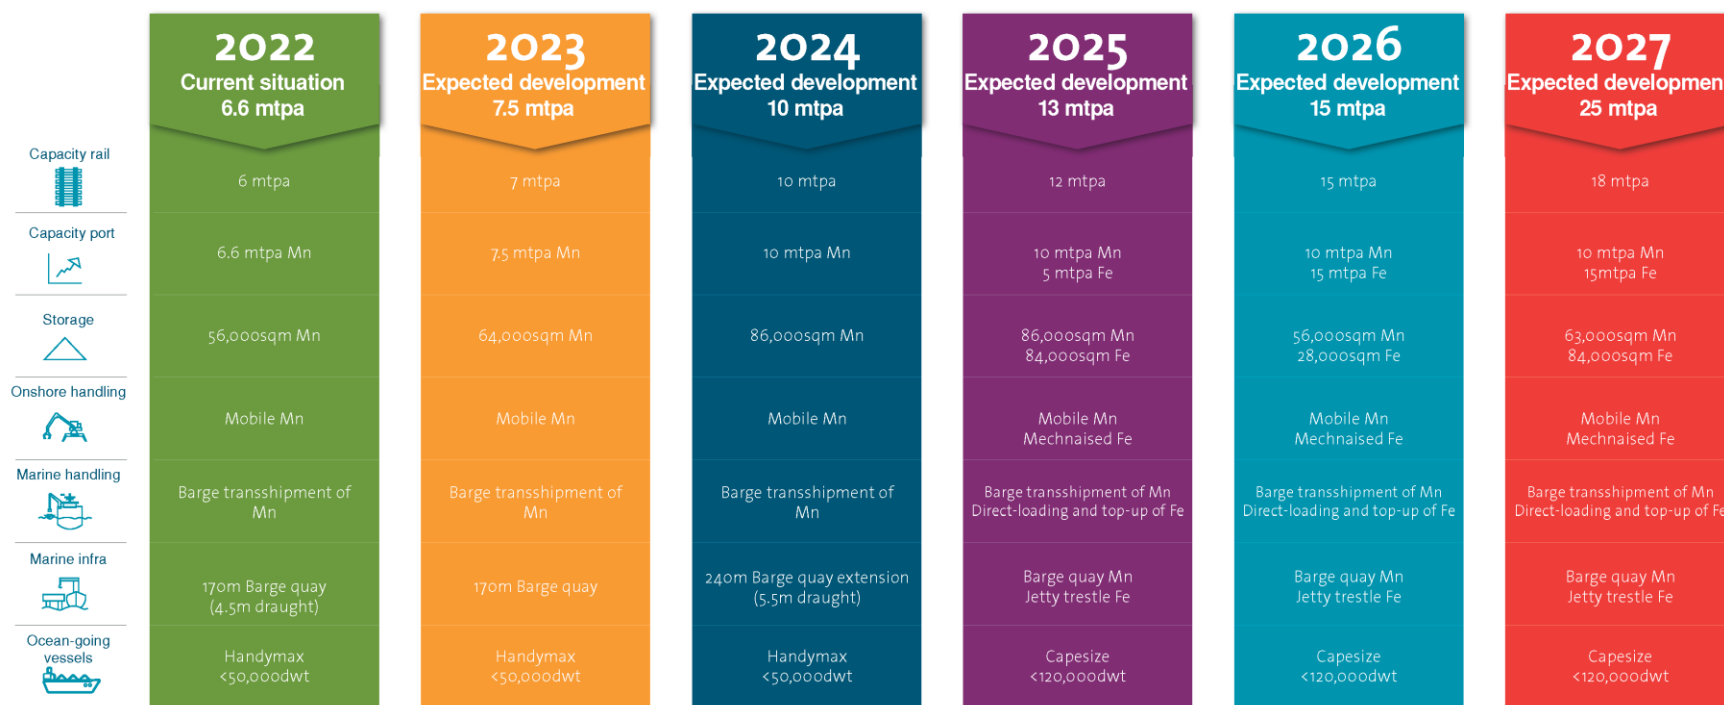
|  | 2022 Current situation 6.6 mtpa | 2023 Expected development 7.5 mtpa | 2024 Expected development 10 mtpa | 2025 Expected development 13 mtpa | 2026 Expected development 15 mtpa | 2027 Expected developmen 25 mtpa |
|---|---|---|---|---|---|---|
| Capacity rail | 6 mtpa | 7 mtpa | 10 mtpa | 12 mtpa | 15 mtpa | 18 mtpa |
| Capacity port | 6.6 mtpa Mn | 7.5 mtpa Mn | 10 mtpa Mn | 10 mtpa Mn 5 mtpa Fe | 10 mtpa Mn 15 mtpa Fe | 10 mtpa Mn 15mtpa Fe |
| Storage | 56,000sqm Mn | 64,000sqm Mn | 86,000sqm Mn | 86,000sqm Mn 84,000sqm Fe | 56,000sqm Mn 28,000sqm Fe | 63,000sqm Mn 84,000sqm Fe |
| Onshore handling | Mobile Mn | Mobile Mn | Mobile Mn | Mobile Mn Mechnaised Fe | Mobile Mn Mechnaised Fe | Mobile Mn Mechnaised Fe |
| Marine handling | Barge transshipment of Mn | Barge transshipment of Mn | Barge transshipment of Mn | Barge transshipment of Mn Direct-loading and top-up of Fe | Barge transshipment of Mn Direct-loading and top-up of Fe | Barge transshipment of Mn Direct-loading and top-up of Fe |
| Marine infra | 170m Barge quay (4.5m draught) | 170m Barge quay | 240m Barge quay extension (5.5m draught) | Barge quay Mn Jetty trestle Fe | Barge quay Mn Jetty trestle Fe | Barge quay Mn Jetty trestle Fe |
| Ocean-going vessels | Handymax <50,000dwt | Handymax <50,000dwt | Handymax <50,000dwt | Capesize <120,000dwt | Capesize <120,000dwt | Capesize <120,000dwt |